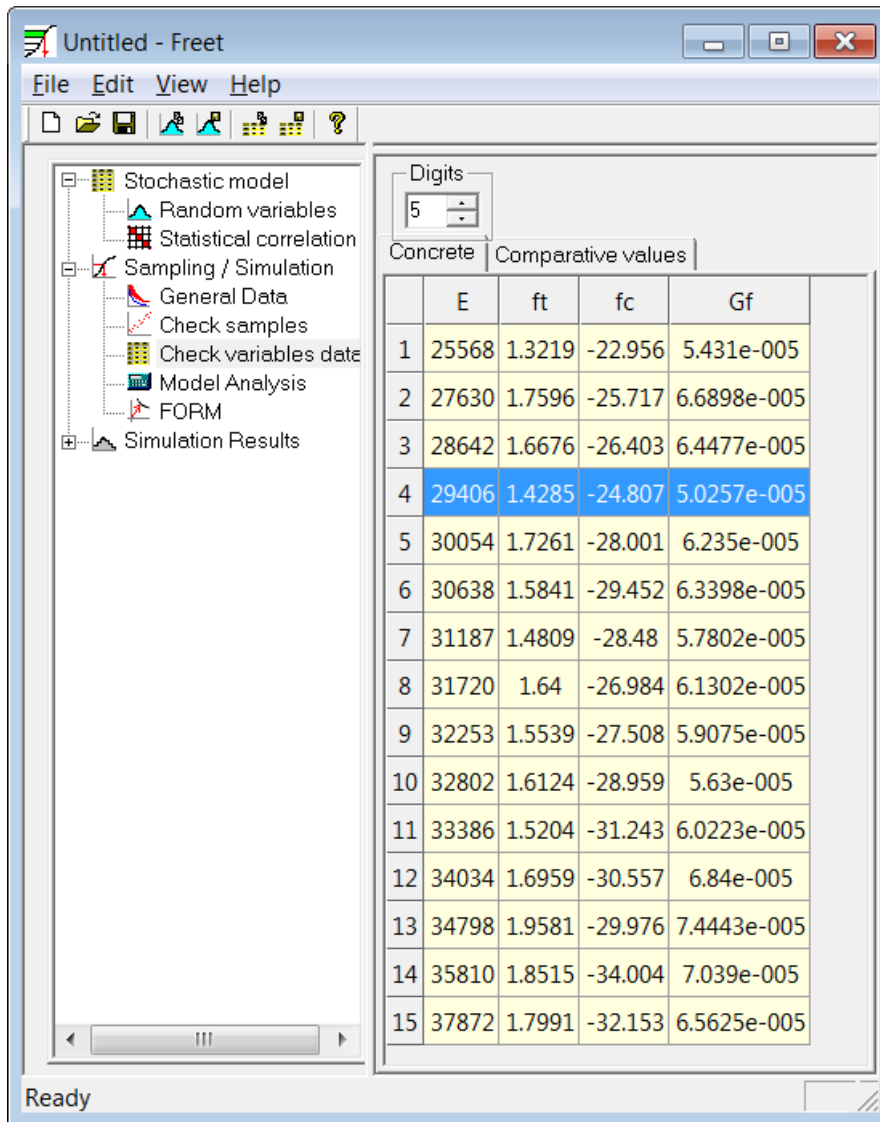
Untitled - Freet

File Edit View Help

Stochastic model
Random variables
Statistical correlation
Sampling / Simulation
General Data
Check samples
Check variables data
Model Analysis
FORM
Simulation Results

Digits
5

Concrete
Comparative values

| | E | ft | fc | Gf |
|---|---|---|---|---|
| 1 | 25568 | 1.3219 | -22.956 | 5.431e-005 |
| 2 | 27630 | 1.7596 | -25.717 | 6.6898e-005 |
| 3 | 28642 | 1.6676 | -26.403 | 6.4477e-005 |
| 4 | 29406 | 1.4285 | -24.807 | 5.0257e-005 |
| 5 | 30054 | 1.7261 | -28.001 | 6.235e-005 |
| 6 | 30638 | 1.5841 | -29.452 | 6.3398e-005 |
| 7 | 31187 | 1.4809 | -28.48 | 5.7802e-005 |
| 8 | 31720 | 1.64 | -26.984 | 6.1302e-005 |
| 9 | 32253 | 1.5539 | -27.508 | 5.9075e-005 |
| 10 | 32802 | 1.6124 | -28.959 | 5.63e-005 |
| 11 | 33386 | 1.5204 | -31.243 | 6.0223e-005 |
| 12 | 34034 | 1.6959 | -30.557 | 6.84e-005 |
| 13 | 34798 | 1.9581 | -29.976 | 7.4443e-005 |
| 14 | 35810 | 1.8515 | -34.004 | 7.039e-005 |
| 15 | 37872 | 1.7991 | -32.153 | 6.5625e-005 |

Ready